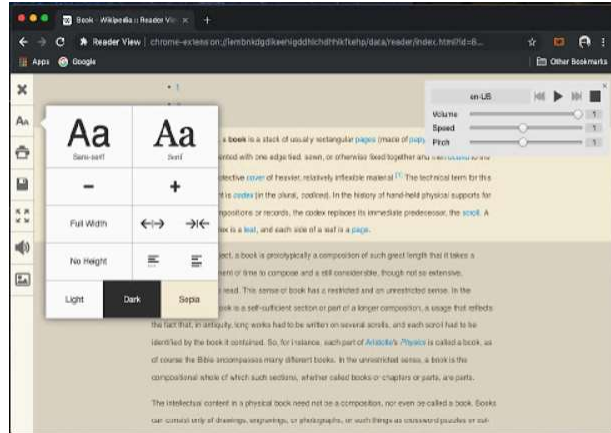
Book - Wikipedia :: Reader Vie ×  +

Reader View | chrome-extension://lembnkdgdkeenigddhlchdhhkfkehp/data/reader/index.html?id=8...

Apps  Google  Other Bookmarks

Aa  Aa
Sans-serif  Serif
−  +
Full Width
No Height
Light  Dark  Sepia

en-US
Volume  1
Speed  1
Pitch  1

• 1

a book is a stack of usually rectangular pages (made of papy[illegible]
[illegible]nted with one edge tied, sewn, or otherwise fixed together and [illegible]
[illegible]tective cover of heavier, relatively inflexible material.[1] The technical term for this
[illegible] is codex (in the plural, codices). In the history of hand-held physical supports for
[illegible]ompositions or records, the codex replaces its immediate predecessor, the scroll. A
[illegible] is a leaf, and each side of a leaf is a page.

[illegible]ect, a book is prototypically a composition of such great length that it takes a
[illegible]ent of time to compose and a still considerable, though not so extensive,
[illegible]ead. This sense of book has a restricted and an unrestricted sense. In the
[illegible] book is a self-sufficient section or part of a longer composition, a usage that reflects
the fact that, in antiquity, long works had to be written on several scrolls, and each scroll had to be
identified by the book it contained. So, for instance, each part of Aristotle's Physics is called a book, as
of course the Bible encompasses many different books. In the unrestricted sense, a book is the
compositional whole of which such sections, whether called books or chapters or parts, are parts.

The intellectual content in a physical book need not be a composition, nor even be called a book. Books
can consist only of drawings, engravings, or photographs, or such things as crossword puzzles or cut-